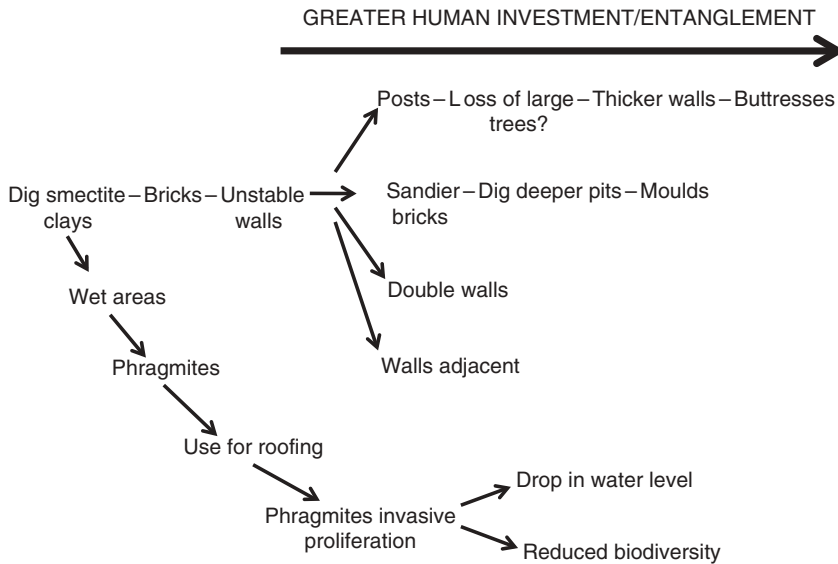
GREATER HUMAN INVESTMENT/ENTANGLEMENT

Posts – L oss of large trees? – Thicker walls – Buttresses

Dig smectite clays – Bricks – Unstable walls

Sandier bricks – Dig deeper pits – Moulds

Double walls

Walls adjacent

Wet areas

Phragmites

Use for roofing

Phragmites invasive proliferation

Drop in water level

Reduced biodiversity